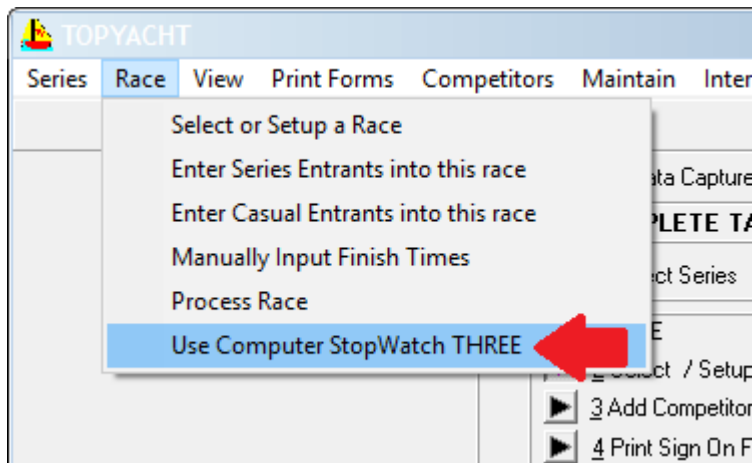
TOPYACHT

Series Race View Print Forms Competitors Maintain Inter

Select or Setup a Race
Enter Series Entrants into this race
Enter Casual Entrants into this race
Manually Input Finish Times
Process Race
Use Computer StopWatch THREE

ata Capture
PLETE TA
ct Series
E
2 Select / Setup
3 Add Competitor
4 Print Sign On F